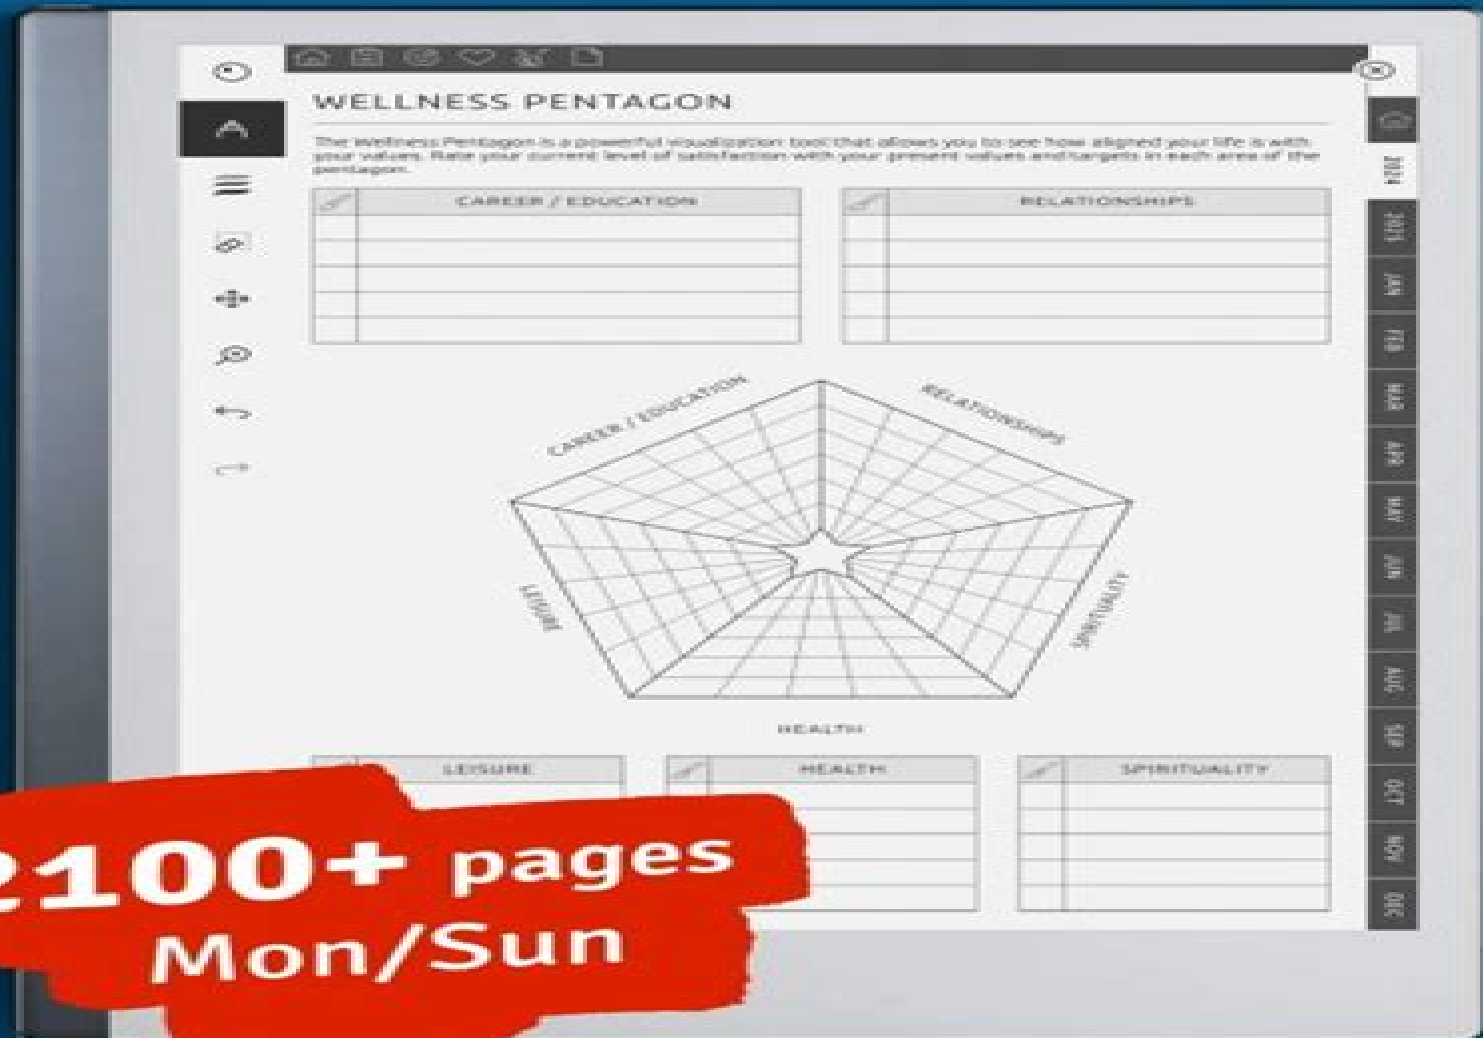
WELLNESS PENTAGON

The Wellness Pentagon is a powerful visualization tool that allows you to see how aligned your life is with your values. Rate your current level of satisfaction with your present values and targets in each area of the pentagon.

| | CAREER / EDUCATION |
|---|---|
| | |
| | |
| | |
| | |

| | RELATIONSHIPS |
|---|---|
| | |
| | |
| | |
| | |

CAREER / EDUCATION

RELATIONSHIPS

LEISURE

SPIRITUALITY

HEALTH

| | LEISURE |
|---|---|

| | HEALTH |
|---|---|
| | |
| | |
| | |
| | |

| | SPIRITUALITY |
|---|---|
| | |
| | |
| | |
| | |

2024
2025
JAN
FEB
MAR
APR
MAY
JUN
JUL
AUG
SEP
OCT
NOV
DEC

2100+ pages
Mon/Sun